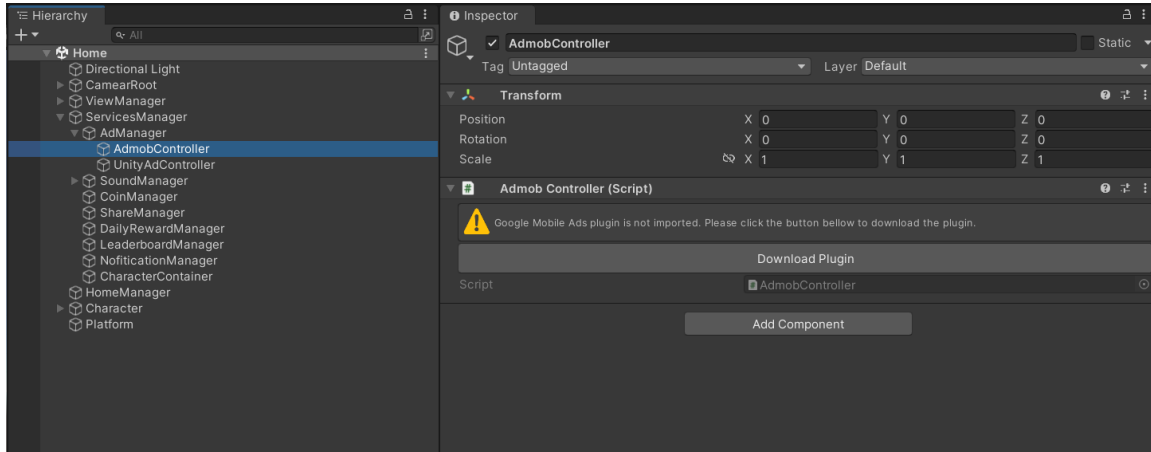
Hierarchy

All

Home

Directional Light

CamearRoot

ViewManager

ServicesManager

AdManager

AdmobController

UnityAdController

SoundManager

CoinManager

ShareManager

DailyRewardManager

LeaderboardManager

NofiticationManager

CharacterContainer

HomeManager

Character

Platform

Inspector

AdmobController

Static

Tag Untagged

Layer Default

Transform

Position X 0 Y 0 Z 0

Rotation X 0 Y 0 Z 0

Scale X 1 Y 1 Z 1

Admob Controller (Script)

Google Mobile Ads plugin is not imported. Please click the button bellow to download the plugin.

Download Plugin

Script AdmobController

Add Component